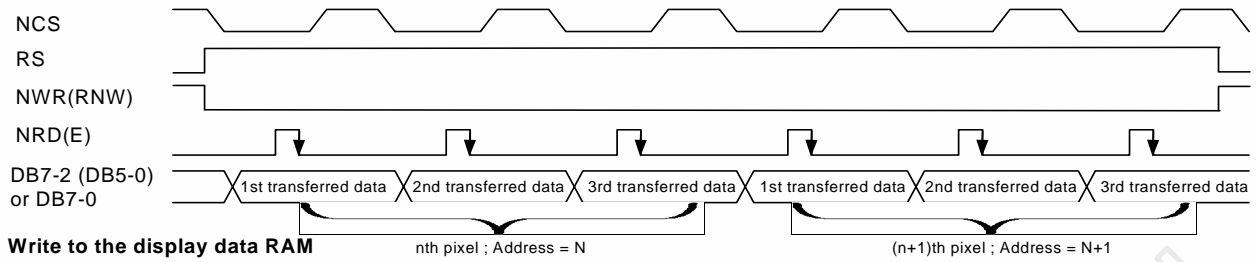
NCS
RS
NWR(RNW)
NRD(E)
DB7-2 (DB5-0) or DB7-0

1st transferred data
2nd transferred data
3rd transferred data
1st transferred data
2nd transferred data
3rd transferred data

Write to the display data RAM
nth pixel ; Address = N
(n+1)th pixel ; Address = N+1